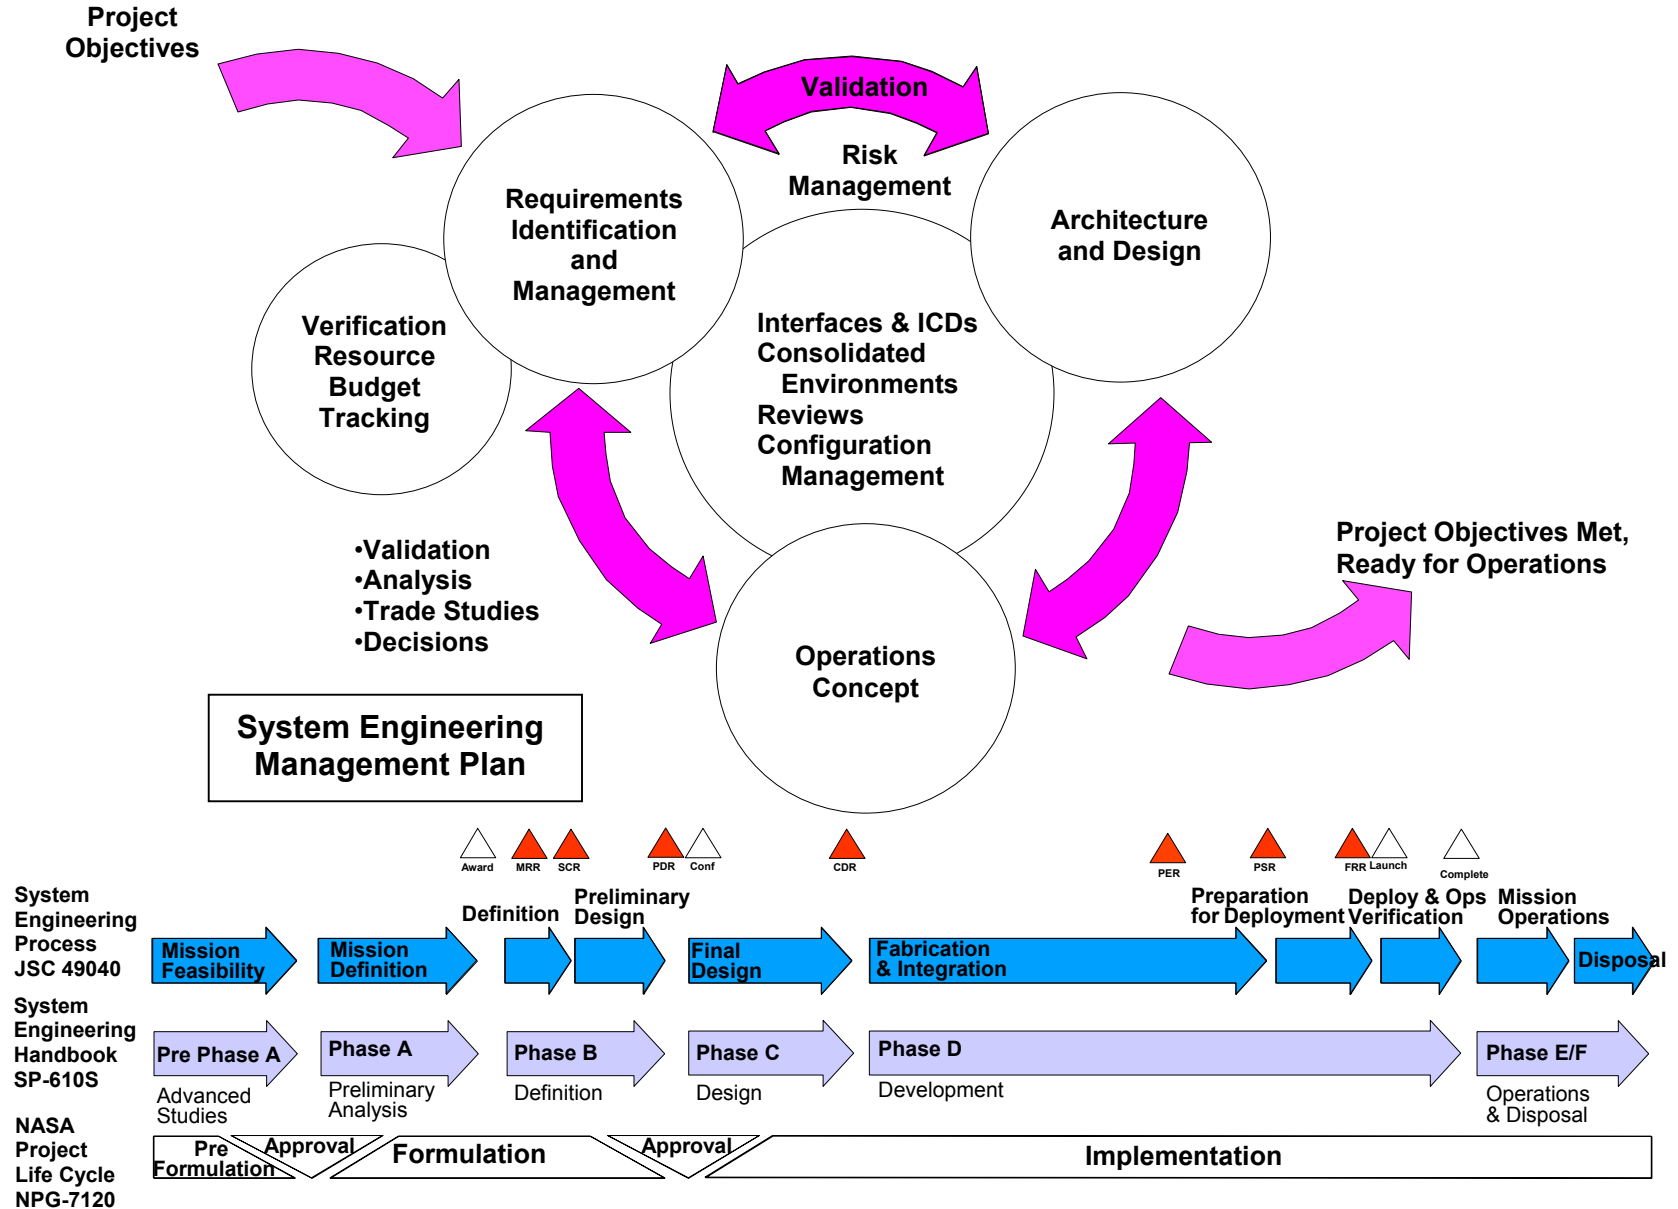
Project Objectives

Validation

Risk Management

Requirements Identification and Management

Architecture and Design

Verification Resource Budget Tracking

Interfaces & ICDs
Consolidated Environments
Reviews
Configuration Management

•Validation
•Analysis
•Trade Studies
•Decisions

Project Objectives Met, Ready for Operations

Operations Concept

System Engineering Management Plan

Award MRR SCR PDR Conf CDR PER PSR FRR Launch Complete

System Engineering Process JSC 49040

Mission Feasibility
Mission Definition
Definition
Preliminary Design
Final Design
Fabrication & Integration
Preparation for Deployment
Deploy & Ops Verification
Mission Operations
Disposal

System Engineering Handbook SP-610S

Pre Phase A
Advanced Studies
Phase A
Preliminary Analysis
Phase B
Definition
Phase C
Design
Phase D
Development
Phase E/F
Operations & Disposal

NASA Project Life Cycle NPG-7120

Pre Formulation
Approval
Formulation
Approval
Implementation